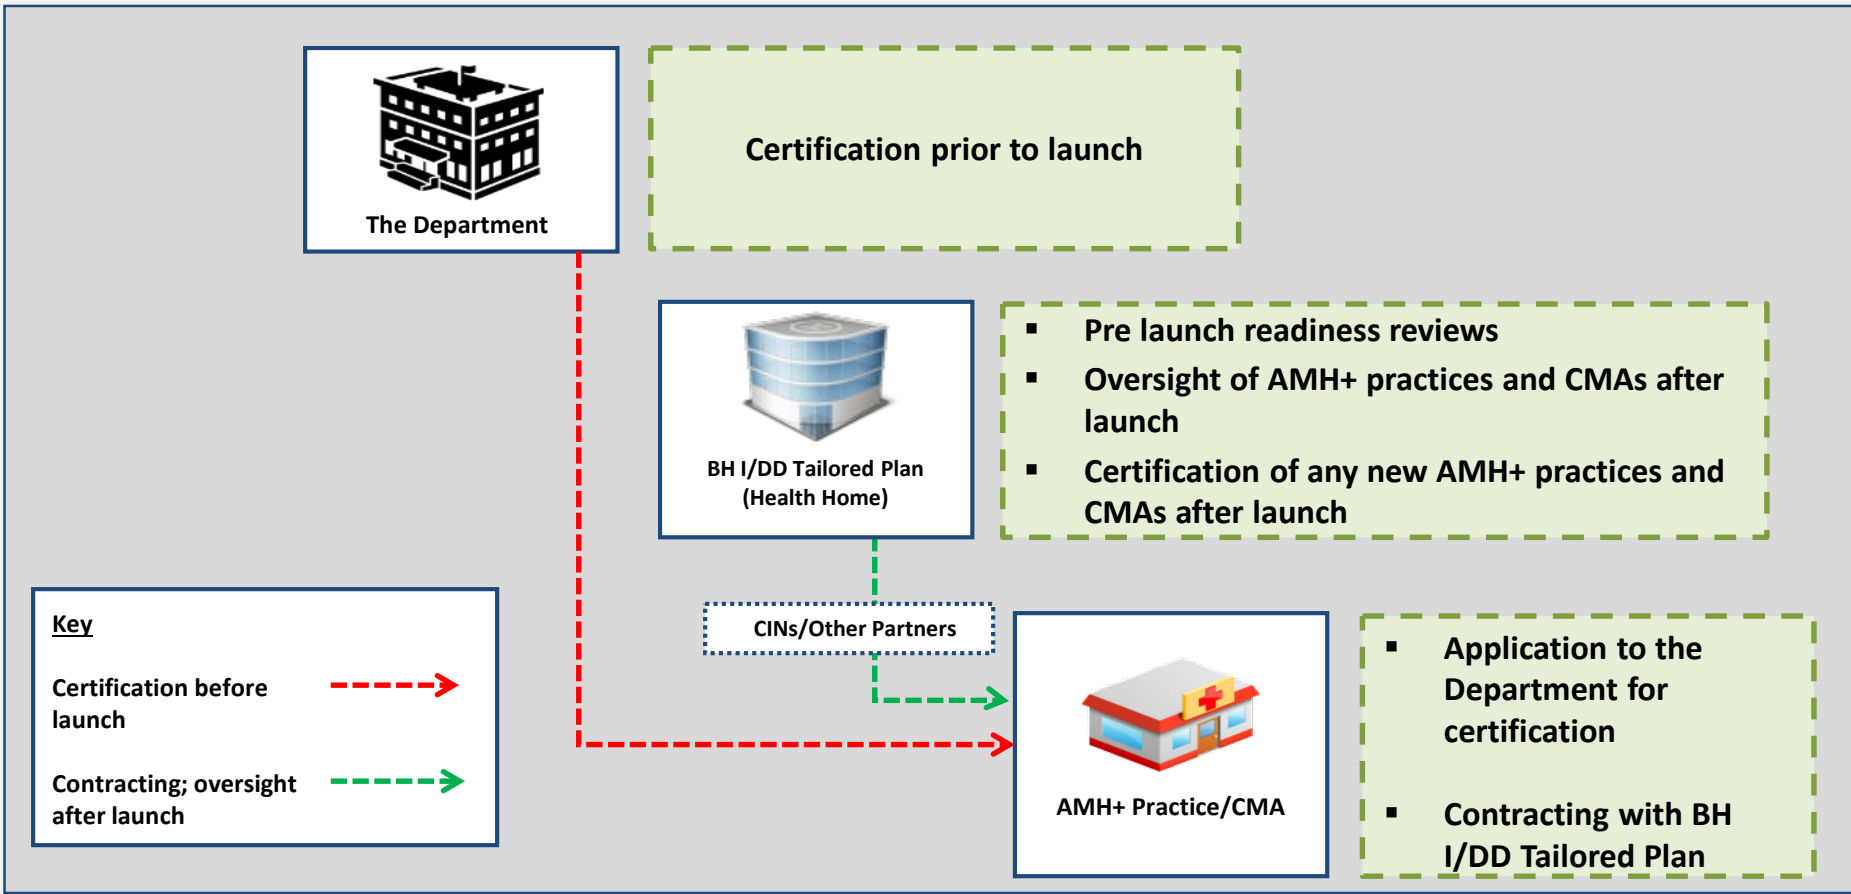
The Department

Certification prior to launch

BH I/DD Tailored Plan (Health Home)

- Pre launch readiness reviews
- Oversight of AMH+ practices and CMAs after launch
- Certification of any new AMH+ practices and CMAs after launch

CINs/Other Partners

Key

Certification before launch

Contracting; oversight after launch

AMH+ Practice/CMA

- Application to the Department for certification
- Contracting with BH I/DD Tailored Plan